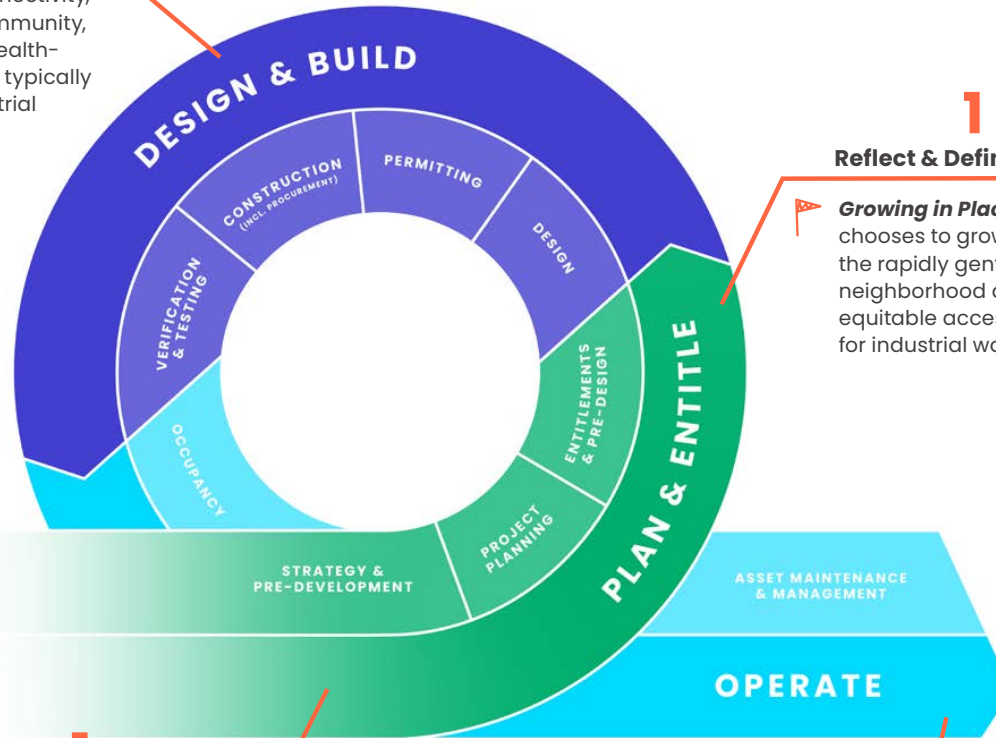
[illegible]
mmunity,
ealth-
typically
trial

DESIGN & BUILD

CONSTRUCTION (INCL. PROCUREMENT)

PERMITTING

DESIGN

VERIFICATION & TESTING

OCCUPANCY

ENTITLEMENTS & PRE-DESIGN

PROJECT PLANNING

STRATEGY & PRE-DEVELOPMENT

PLAN & ENTITLE

ASSET MAINTENANCE & MANAGEMENT

OPERATE

1
Reflect & Defi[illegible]

Growing in Pla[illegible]
chooses to gro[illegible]
the rapidly gen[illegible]
neighborhood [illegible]
equitable acce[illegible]
for industrial w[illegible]